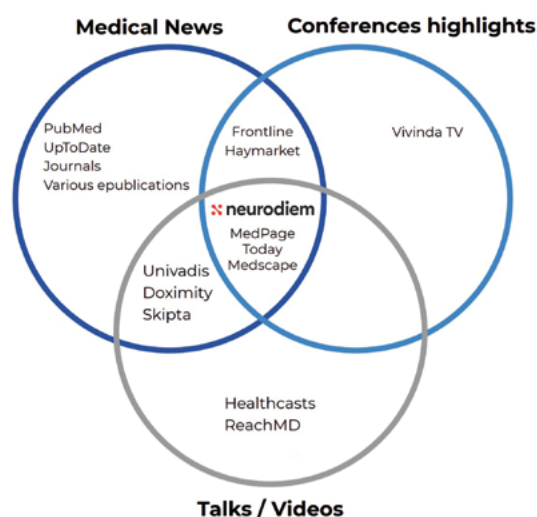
Medical News

Conferences highlights

PubMed
UpToDate
Journals
Various epublications

Frontline
Haymarket

Vivinda TV

neurodiem

MedPage Today
Medscape

Univadis
Doximity
Skipta

Healthcasts
ReachMD

Talks / Videos